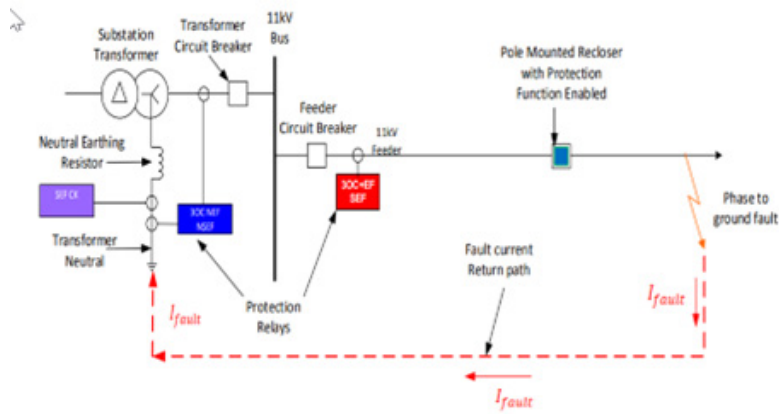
Substation Transformer

Transformer Circuit Breaker

11kV Bus

Pole Mounted Recloser with Protection Function Enabled

Neutral Earthing Resistor

Feeder Circuit Breaker

11kV Feeder

SEF CK

3OC NEF NSEF

3OC+EF SEF

Phase to ground fault

Transformer Neutral

Fault current Return path

$I_{fault}$

$I_{fault}$

Protection Relays

$I_{fault}$